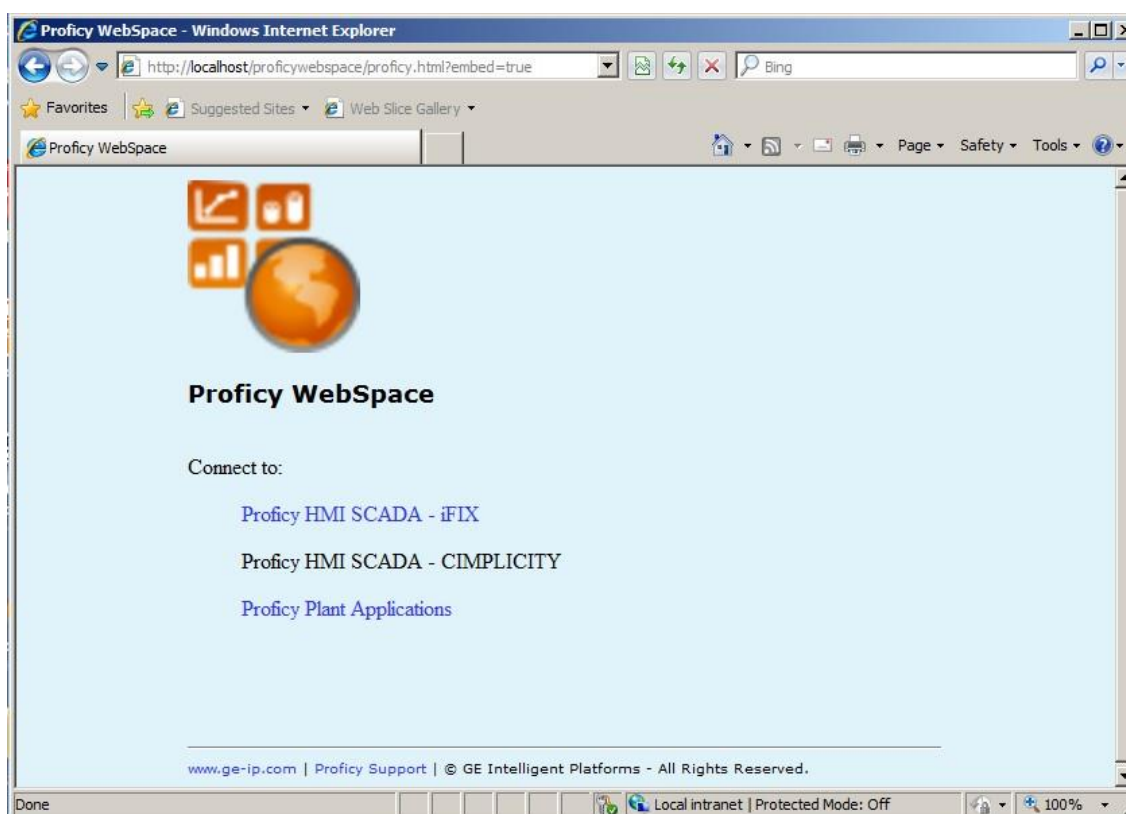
Proficy WebSpace - Windows Internet Explorer

http://localhost/proficywebspace/proficy.html?embed=true

Bing

Favorites

Suggested Sites ▾

Web Slice Gallery ▾

Proficy WebSpace

Page ▾ Safety ▾ Tools ▾

Proficy WebSpace

Connect to:

Proficy HMI SCADA - iFIX

Proficy HMI SCADA - CIMPLICITY

Proficy Plant Applications

www.ge-ip.com | Proficy Support | © GE Intelligent Platforms - All Rights Reserved.

Done

Local intranet | Protected Mode: Off

100%